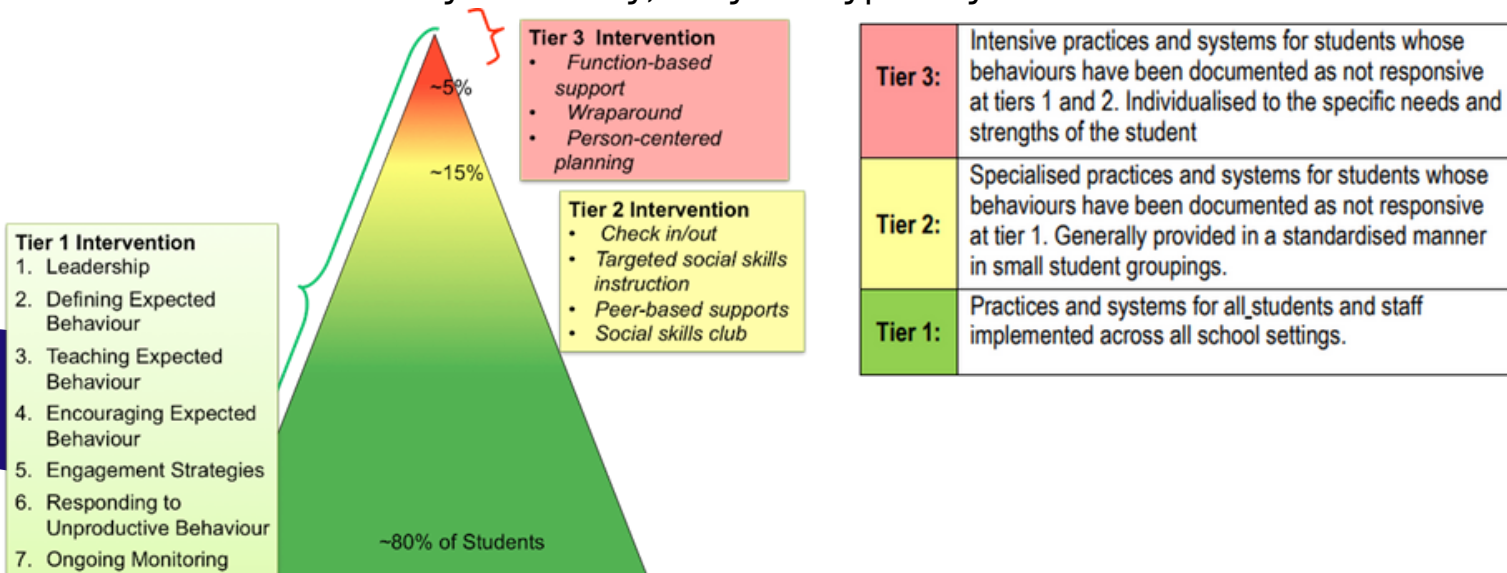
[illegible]

Tier 3 Intervention
- Function-based support
- Wraparound
- Person-centered planning

~5%

~15%

Tier 2 Intervention
- Check in/out
- Targeted social skills instruction
- Peer-based supports
- Social skills club

Tier 1 Intervention
1. Leadership
2. Defining Expected Behaviour
3. Teaching Expected Behaviour
4. Encouraging Expected Behaviour
5. Engagement Strategies
6. Responding to Unproductive Behaviour
7. Ongoing Monitoring

~80% of Students

| Tier 3: | Intensive practices and systems for students whose behaviours have been documented as not responsive at tiers 1 and 2. Individualised to the specific needs and strengths of the student |
|---|---|
| Tier 2: | Specialised practices and systems for students whose behaviours have been documented as not responsive at tier 1. Generally provided in a standardised manner in small student groupings. |
| Tier 1: | Practices and systems for all students and staff implemented across all school settings. |